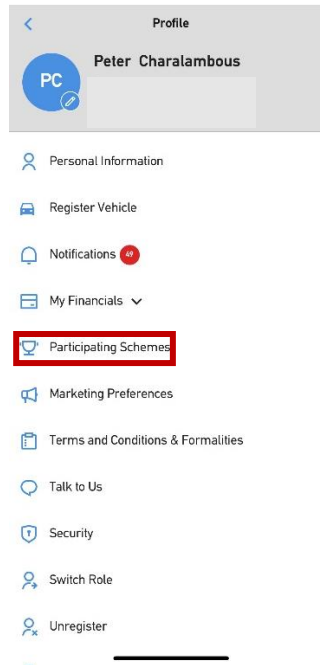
Profile

PC

Peter Charalambous

Personal Information

Register Vehicle

Notifications 49

My Financials

Participating Schemes

Marketing Preferences

Terms and Conditions & Formalities

Talk to Us

Security

Switch Role

Unregister